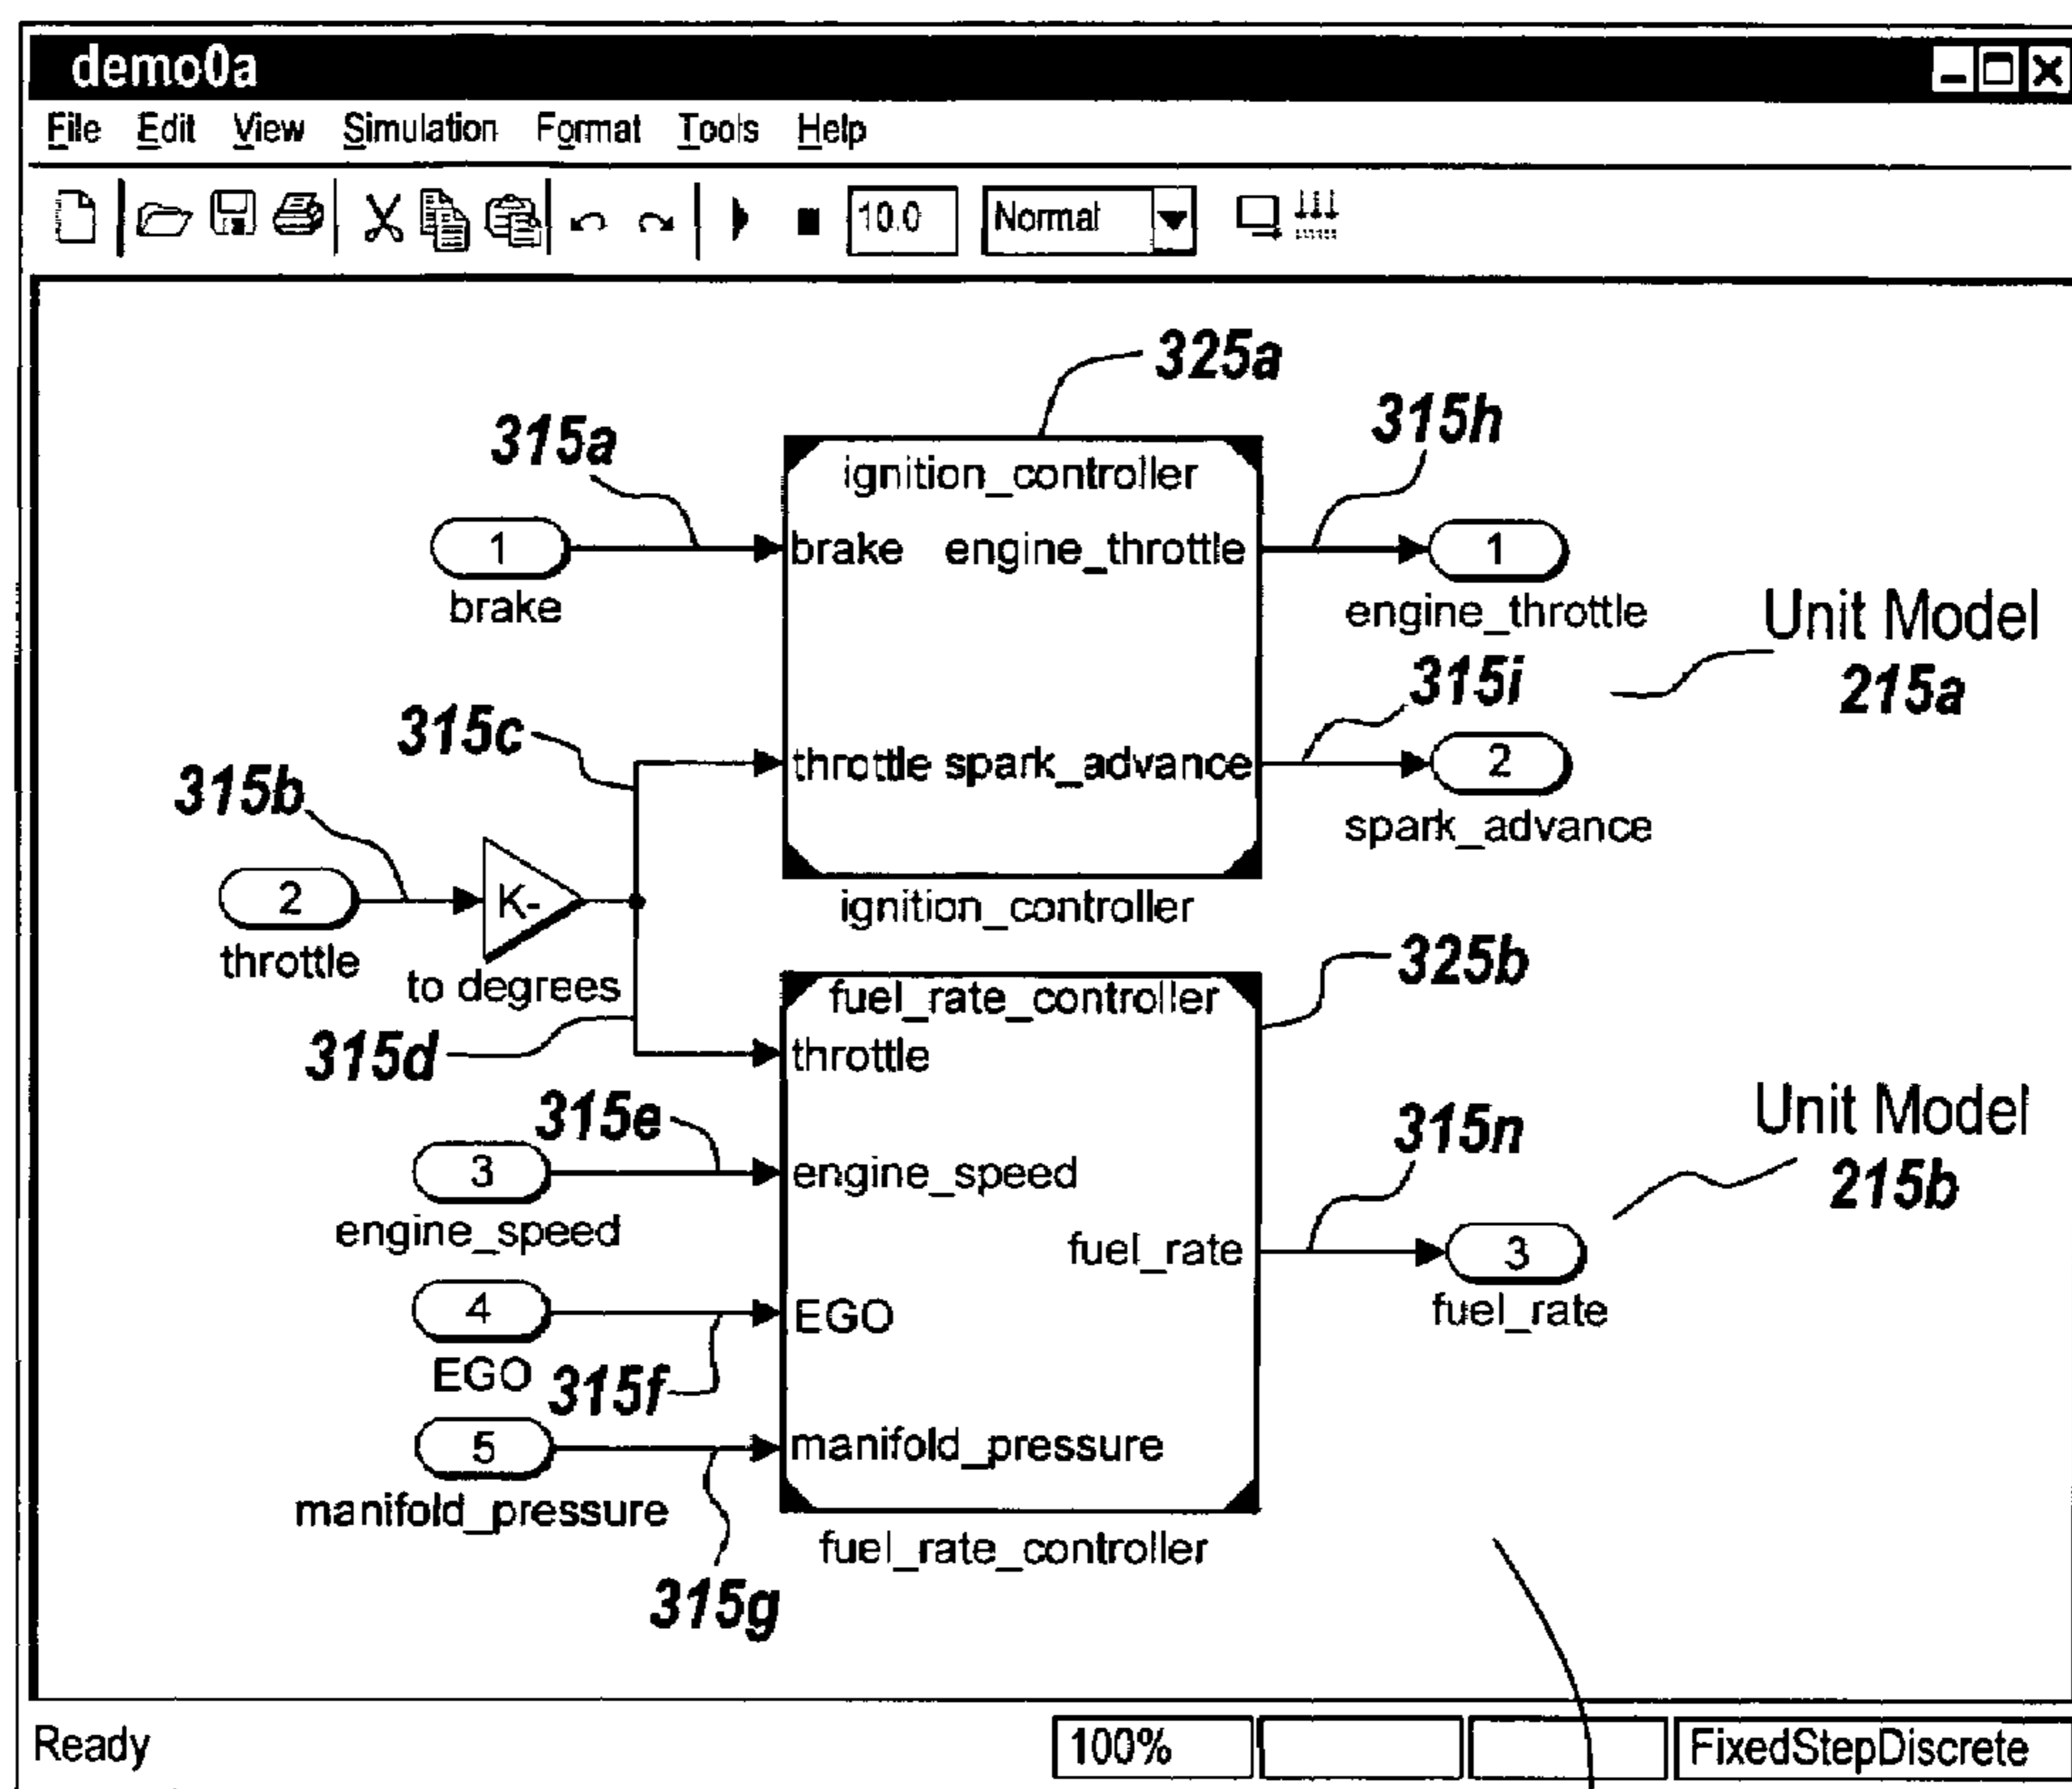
demo0a

File Edit View Simulation Format Tools Help

10.0 Normal

325a

315a

315h

ignition_controller

1 brake

brake engine_throttle

1 engine_throttle

Unit Model 215a

315i

315c

throttle spark_advance

2 spark_advance

315b

2 throttle

K-

to degrees

ignition_controller

325b

fuel_rate_controller

315d

throttle

315e

3 engine_speed

engine_speed

Unit Model 215b

315n

fuel_rate

3 fuel_rate

4 EGO

EGO

315f

5 manifold_pressure

manifold_pressure

fuel_rate_controller

315g

Ready

100%

FixedStepDiscrete